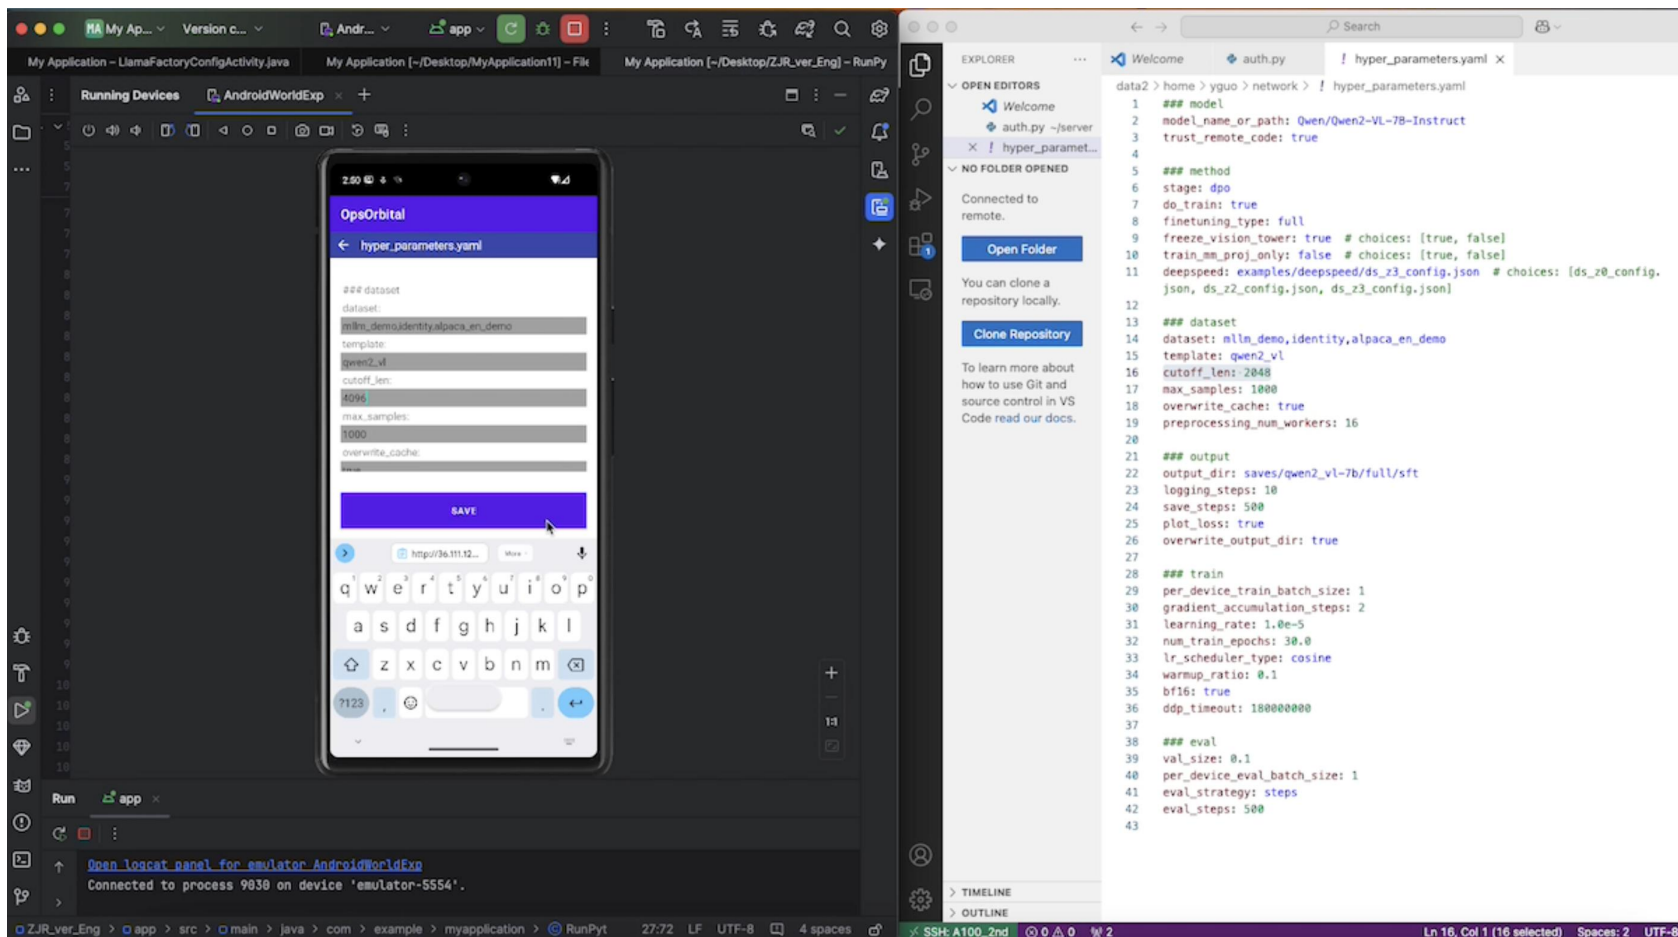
MA My Ap... Version c... Andr... app

My Application – LlamaFactoryConfigActivity.java    My Application [~/Desktop/MyApplication11] – File    My Application [~/Desktop/ZJR_ver_Eng] – RunPy

Running Devices    AndroidWorldExp

2:50

OpsOrbital

hyper_parameters.yaml

### dataset
dataset:
mllm_demo,identity,alpaca_en_demo
template:
qwen2_vl
cutoff_len:
4096
max_samples:
1000
overwrite_cache:

SAVE

http://36.111.12...    More

q w e r t y u i o p
a s d f g h j k l
z x c v b n m
?123 , . 

Run    app

Open logcat panel for emulator AndroidWorldExp
Connected to process 9030 on device 'emulator-5554'.

ZJR_ver_Eng > app > src > main > java > com > example > myapplication > RunPyt    27:72  LF  UTF-8  4 spaces

Search

EXPLORER    ...
OPEN EDITORS
Welcome
auth.py ~/server
hyper_paramet...
NO FOLDER OPENED
Connected to remote.
Open Folder
You can clone a repository locally.
Clone Repository
To learn more about how to use Git and source control in VS Code read our docs.
TIMELINE
OUTLINE

Welcome    auth.py    hyper_parameters.yaml

data2 > home > yguo > network > ! hyper_parameters.yaml

1 ### model
2 model_name_or_path: Qwen/Qwen2-VL-7B-Instruct
3 trust_remote_code: true
4
5 ### method
6 stage: dpo
7 do_train: true
8 finetuning_type: full
9 freeze_vision_tower: true  # choices: [true, false]
10 train_mm_proj_only: false  # choices: [true, false]
11 deepspeed: examples/deepspeed/ds_z3_config.json  # choices: [ds_z0_config.json, ds_z2_config.json, ds_z3_config.json]
12
13 ### dataset
14 dataset: mllm_demo,identity,alpaca_en_demo
15 template: qwen2_vl
16 cutoff_len: 2048
17 max_samples: 1000
18 overwrite_cache: true
19 preprocessing_num_workers: 16
20
21 ### output
22 output_dir: saves/qwen2_vl-7b/full/sft
23 logging_steps: 10
24 save_steps: 500
25 plot_loss: true
26 overwrite_output_dir: true
27
28 ### train
29 per_device_train_batch_size: 1
30 gradient_accumulation_steps: 2
31 learning_rate: 1.0e-5
32 num_train_epochs: 30.0
33 lr_scheduler_type: cosine
34 warmup_ratio: 0.1
35 bf16: true
36 ddp_timeout: 180000000
37
38 ### eval
39 val_size: 0.1
40 per_device_eval_batch_size: 1
41 eval_strategy: steps
42 eval_steps: 500
43

SSH: A100_2nd  0 0  2    Ln 16, Col 1 (16 selected)  Spaces: 2  UTF-8